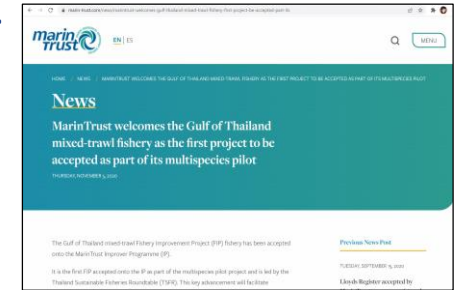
marin trust EN | ES

MENU

HOME / NEWS / MARINTRUST WELCOMES THE GULF OF THAILAND MIXED-TRAWL FISHERY AS THE FIRST PROJECT TO BE ACCEPTED AS PART OF ITS MULTISPECIES PILOT

News

MarinTrust welcomes the Gulf of Thailand mixed-trawl fishery as the first project to be accepted as part of its multispecies pilot

THURSDAY, NOVEMBER 5, 2020

The Gulf of Thailand mixed-trawl Fishery Improvement Project (FIP) fishery has been accepted onto the MarinTrust Improver Programme (IP).

It is the first FIP accepted onto the IP as part of the multispecies pilot project and is led by the Thailand Sustainable Fisheries Roundtable (TSFR). This key advancement will facilitate

Previous News Post

TUESDAY, SEPTEMBER 15, 2020

Lloyds Register accepted by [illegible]